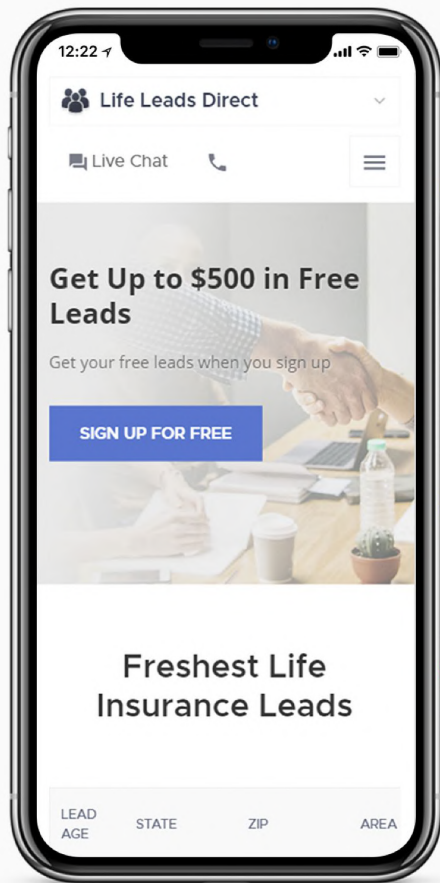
12:22

Life Leads Direct

Live Chat

Get Up to $500 in Free Leads

Get your free leads when you sign up

SIGN UP FOR FREE

Freshest Life Insurance Leads

| LEAD AGE | STATE | ZIP | AREA |
|---|---|---|---|